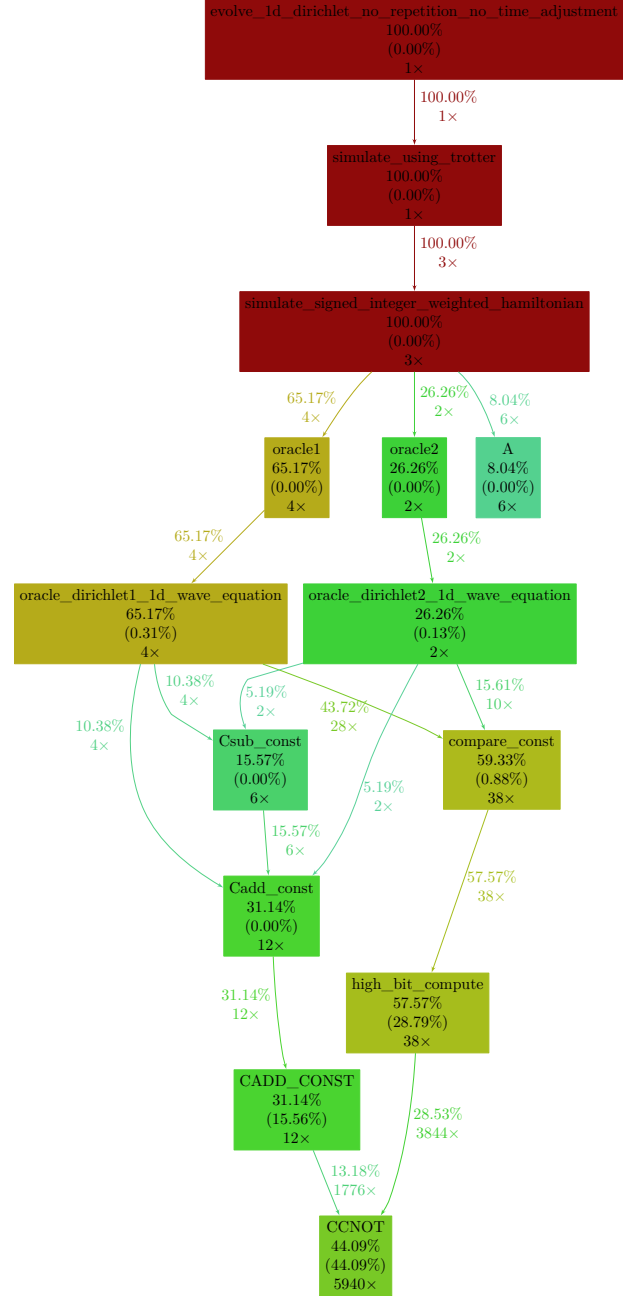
evolve_1d_dirichlet_no_repetition_no_time_adjustment
100.00%
(0.00%)
1×

100.00%
1×

simulate_using_trotter
100.00%
(0.00%)
1×

100.00%
3×

simulate_signed_integer_weighted_hamiltonian
100.00%
(0.00%)
3×

65.17%
4×

26.26%
2×

8.04%
6×

oracle1
65.17%
(0.00%)
4×

oracle2
26.26%
(0.00%)
2×

A
8.04%
(0.00%)
6×

65.17%
4×

26.26%
2×

oracle_dirichlet1_1d_wave_equation
65.17%
(0.31%)
4×

oracle_dirichlet2_1d_wave_equation
26.26%
(0.13%)
2×

10.38%
4×

10.38%
4×

5.19%
2×

43.72%
28×

15.61%
10×

Csub_const
15.57%
(0.00%)
6×

5.19%
2×

compare_const
59.33%
(0.88%)
38×

15.57%
6×

57.57%
38×

Cadd_const
31.14%
(0.00%)
12×

31.14%
12×

high_bit_compute
57.57%
(28.79%)
38×

CADD_CONST
31.14%
(15.56%)
12×

28.53%
3844×

13.18%
1776×

CCNOT
44.09%
(44.09%)
5940×